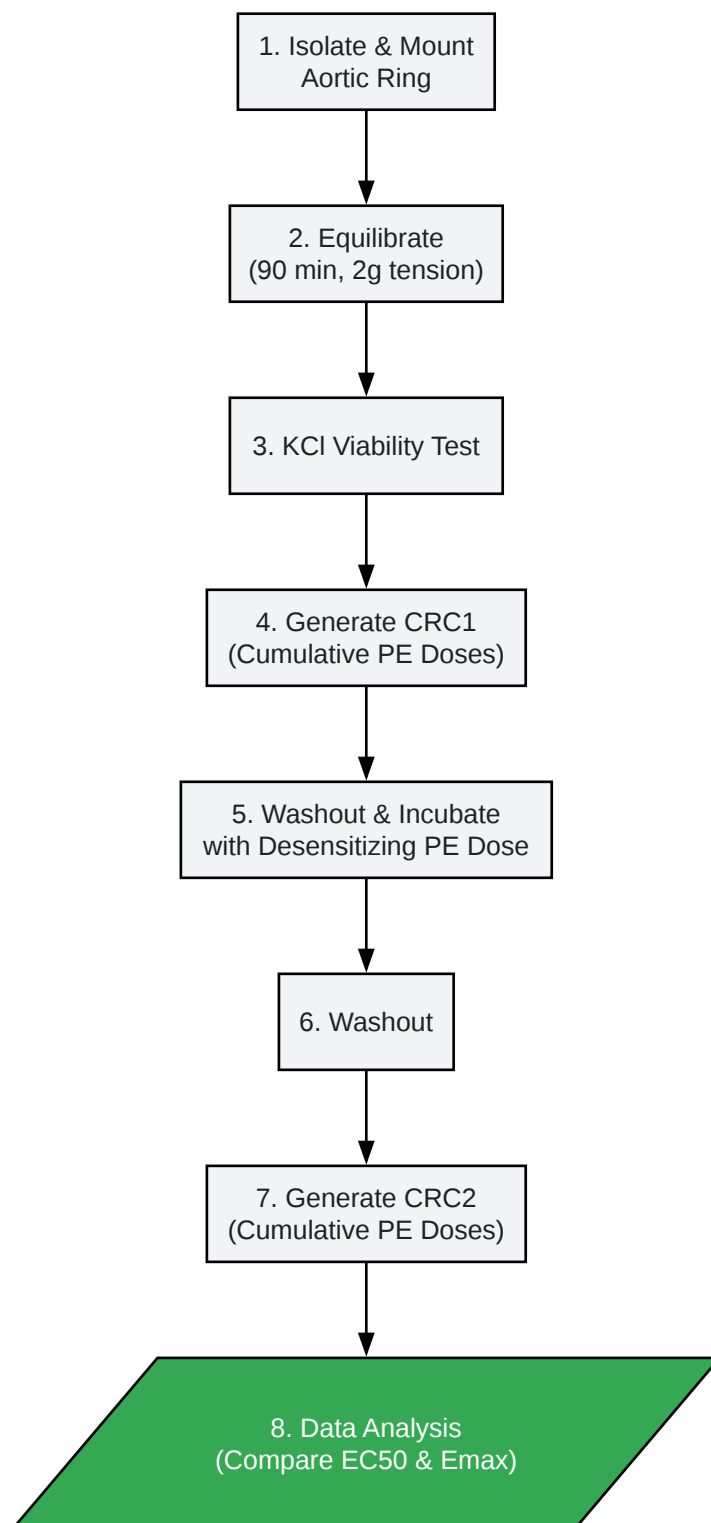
1. Isolate & Mount Aortic Ring

2. Equilibrate (90 min, 2g tension)

3. KCl Viability Test

4. Generate CRC1 (Cumulative PE Doses)

5. Washout & Incubate with Desensitizing PE Dose

6. Washout

7. Generate CRC2 (Cumulative PE Doses)

8. Data Analysis (Compare EC50 & Emax)